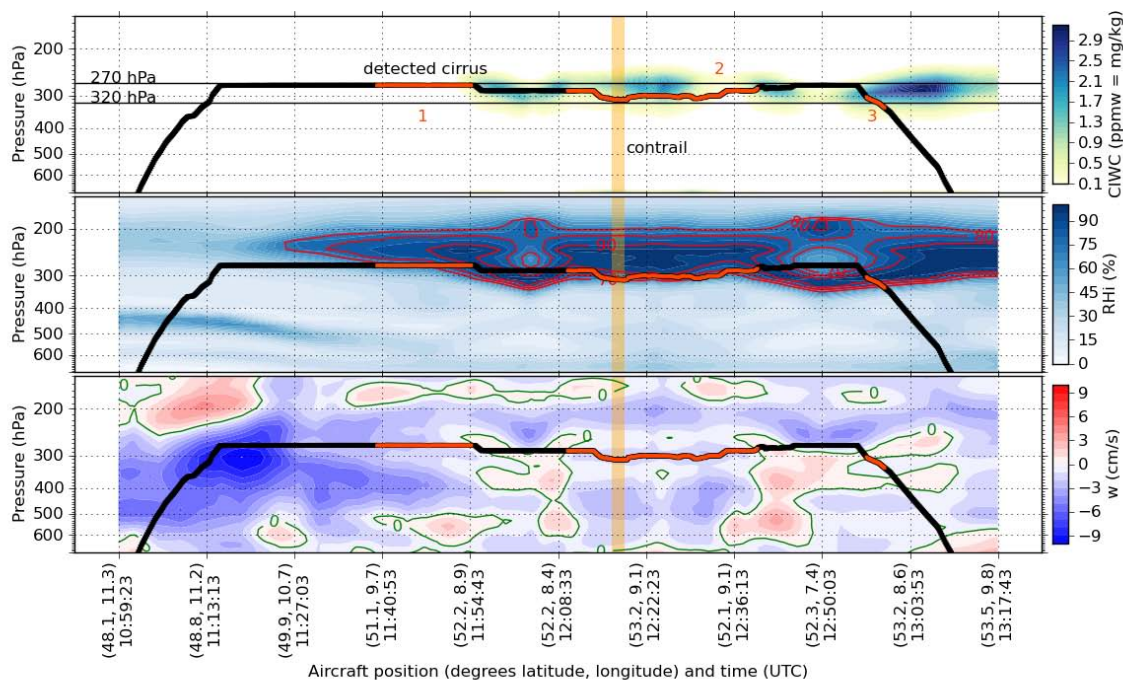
200
270 hPa
300
320 hPa
400
500
600
Pressure (hPa)
detected cirrus
1
2
3
contrail
CIWC (ppmw = mg/kg)
2.9
2.5
2.1
1.7
1.3
0.9
0.5
0.1

200
300
400
500
600
Pressure (hPa)
90
90
70
80
70
80
RHi (%)
90
75
60
45
30
15
0

200
300
400
500
600
Pressure (hPa)
0
0
0
0
0
w (cm/s)
9
6
3
0
-3
-6
-9

(48.1, 11.3) 10:59:23
(48.8, 11.2) 11:13:13
(49.9, 10.7) 11:27:03
(51.1, 9.7) 11:40:53
(52.2, 8.9) 11:54:43
(52.2, 8.4) 12:08:33
(53.2, 9.1) 12:22:23
(52.1, 9.1) 12:36:13
(52.3, 7.4) 12:50:03
(53.2, 8.6) 13:03:53
(53.5, 9.8) 13:17:43
Aircraft position (degrees latitude, longitude) and time (UTC)